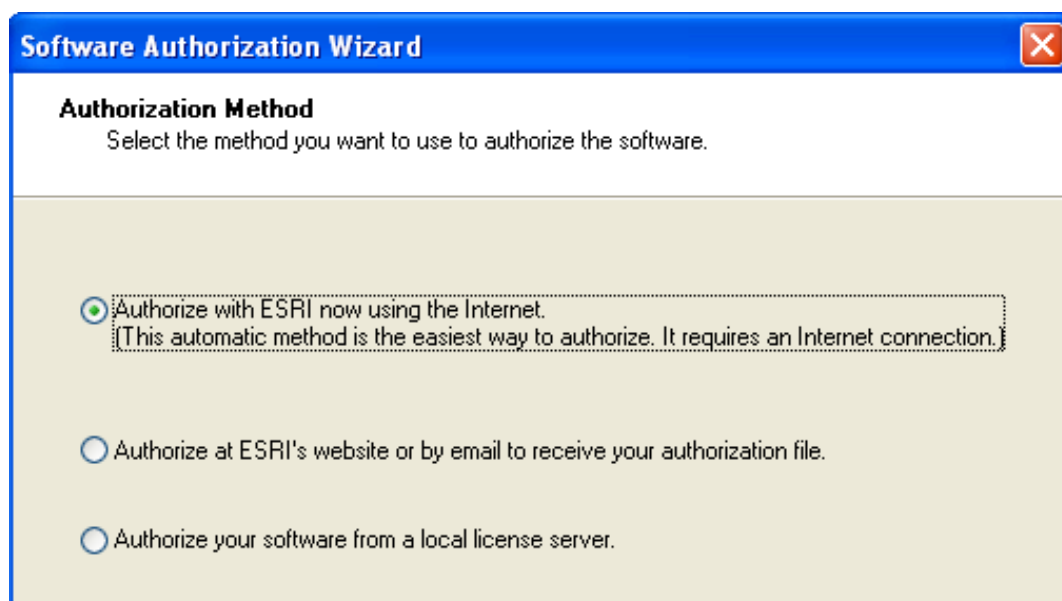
Software Authorization Wizard

Authorization Method
Select the method you want to use to authorize the software.

Authorize with ESRI now using the Internet.
(This automatic method is the easiest way to authorize. It requires an Internet connection.)

Authorize at ESRI's website or by email to receive your authorization file.

Authorize your software from a local license server.